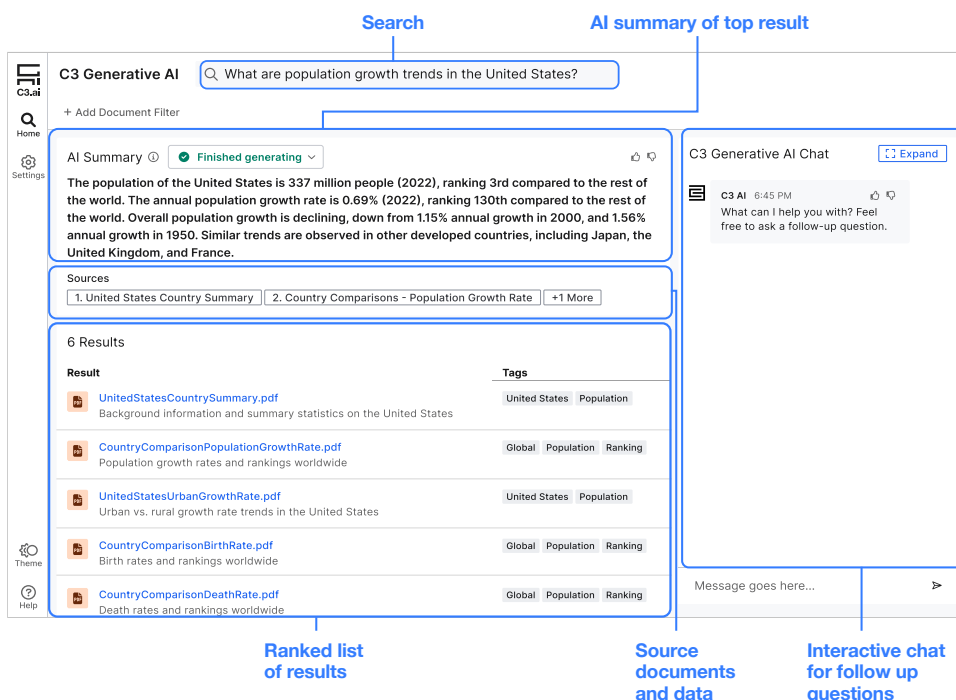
Search

AI summary of top result

C3.ai

Home

Settings

Theme

Help

C3 Generative AI

What are population growth trends in the United States?

+ Add Document Filter

AI Summary ⓘ

Finished generating

The population of the United States is 337 million people (2022), ranking 3rd compared to the rest of the world. The annual population growth rate is 0.69% (2022), ranking 130th compared to the rest of the world. Overall population growth is declining, down from 1.15% annual growth in 2000, and 1.56% annual growth in 1950. Similar trends are observed in other developed countries, including Japan, the United Kingdom, and France.

Sources

1. United States Country Summary

2. Country Comparisons - Population Growth Rate

+1 More

6 Results

| Result | Tags |
|---|---|
| UnitedStatesCountrySummary.pdf<br>Background information and summary statistics on the United States | United States Population |
| CountryComparisonPopulationGrowthRate.pdf<br>Population growth rates and rankings worldwide | Global Population Ranking |
| UnitedStatesUrbanGrowthRate.pdf<br>Urban vs. rural growth rate trends in the United States | United States Population |
| CountryComparisonBirthRate.pdf<br>Birth rates and rankings worldwide | Global Population Ranking |
| CountryComparisonDeathRate.pdf<br>Death rates and rankings worldwide | Global Population Ranking |

C3 Generative AI Chat

Expand

C3 AI 6:45 PM

What can I help you with? Feel free to ask a follow-up question.

Message goes here...

Ranked list of results

Source documents and data

Interactive chat for follow up questions